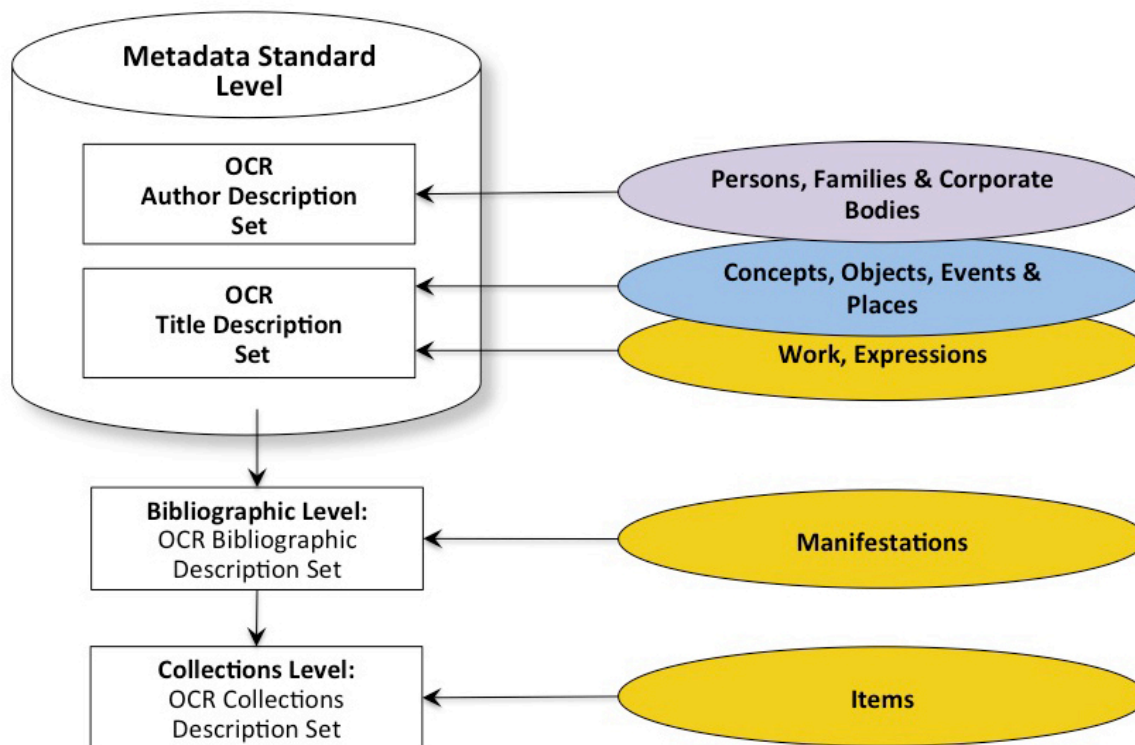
Metadata Standard Level

OCR Author Description Set

OCR Title Description Set

Persons, Families & Corporate Bodies

Concepts, Objects, Events & Places

Work, Expressions

Bibliographic Level: OCR Bibliographic Description Set

Manifestations

Collections Level: OCR Collections Description Set

Items